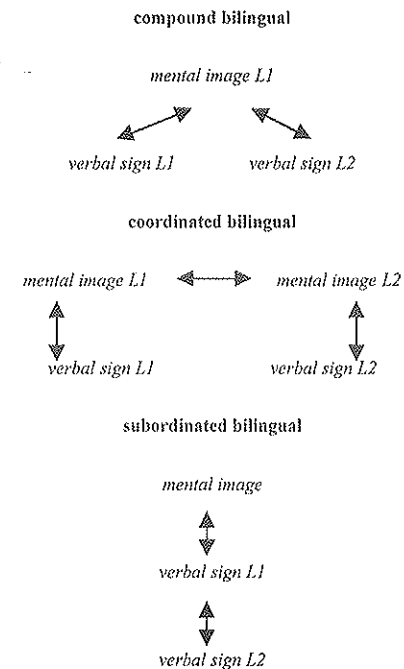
compound bilingual

mental image L1

verbal sign L1

verbal sign L2

coordinated bilingual

mental image L1

mental image L2

verbal sign L1

verbal sign L2

subordinated bilingual

mental image

verbal sign L1

verbal sign L2